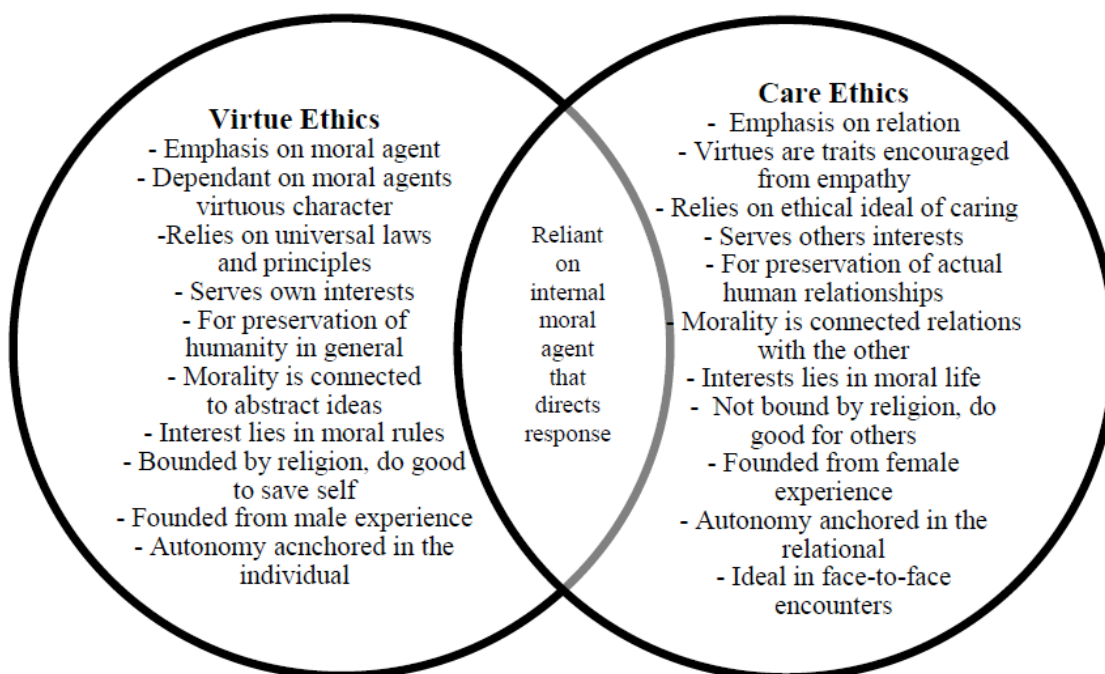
Virtue Ethics
- Emphasis on moral agent
- Dependant on moral agents virtuous character
-Relies on universal laws and principles
- Serves own interests
- For preservation of humanity in general
- Morality is connected to abstract ideas
- Interest lies in moral rules
- Bounded by religion, do good to save self
- Founded from male experience
- Autonomy acnchored in the individual

Reliant on internal moral agent that directs response

Care Ethics
- Emphasis on relation
- Virtues are traits encouraged from empathy
- Relies on ethical ideal of caring
- Serves others interests
- For preservation of actual human relationships
- Morality is connected relations with the other
- Interests lies in moral life
- Not bound by religion, do good for others
- Founded from female experience
- Autonomy anchored in the relational
- Ideal in face-to-face encounters